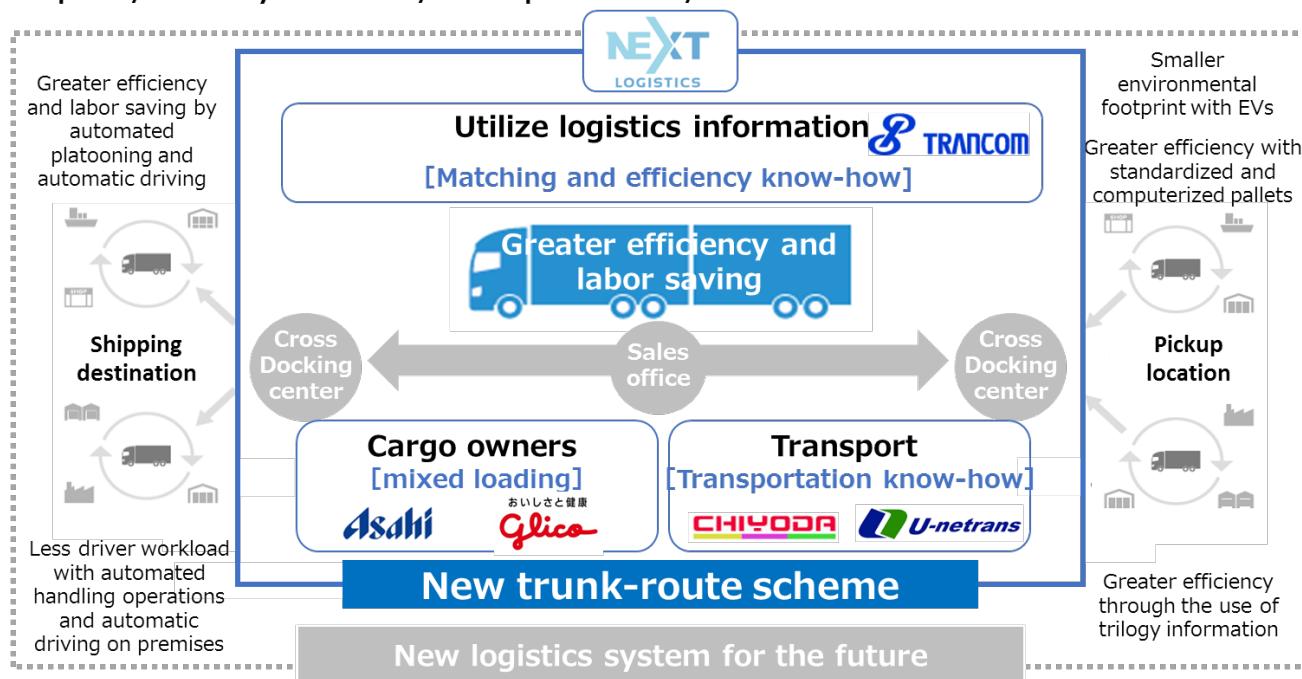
NEXT LOGISTICS

Greater efficiency and labor saving by automated platooning and automatic driving

Shipping destination

Less driver workload with automated handling operations and automatic driving on premises

Utilize logistics information

TRANCOM

[Matching and efficiency know-how]

Greater efficiency and labor saving

Cross Docking center

Sales office

Cross Docking center

Cargo owners

[mixed loading]

Asahi

おいしさと健康

Glico

Transport

[Transportation know-how]

CHIYODA

U-netrans

New trunk-route scheme

New logistics system for the future

Smaller environmental footprint with EVs

Greater efficiency with standardized and computerized pallets

Pickup location

Greater efficiency through the use of trilogy information